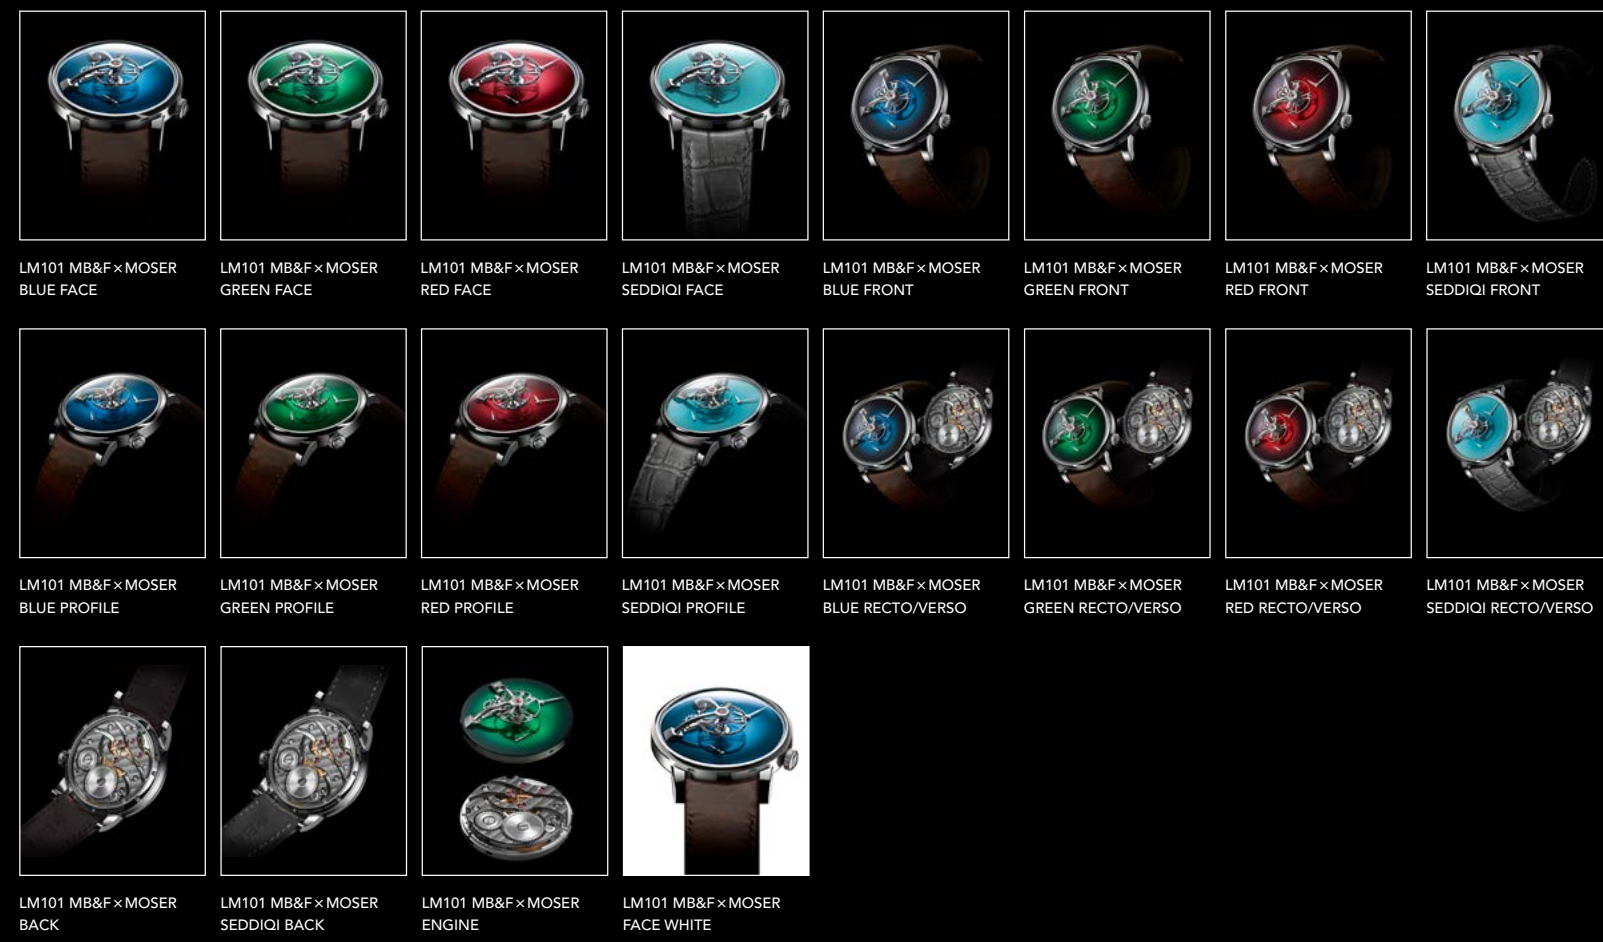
LM101 MB&F×MOSER BLUE FACE

LM101 MB&F×MOSER GREEN FACE

LM101 MB&F×MOSER RED FACE

LM101 MB&F×MOSER SEDDIQI FACE

LM101 MB&F×MOSER BLUE FRONT

LM101 MB&F×MOSER GREEN FRONT

LM101 MB&F×MOSER RED FRONT

LM101 MB&F×MOSER SEDDIQI FRONT

LM101 MB&F×MOSER BLUE PROFILE

LM101 MB&F×MOSER GREEN PROFILE

LM101 MB&F×MOSER RED PROFILE

LM101 MB&F×MOSER SEDDIQI PROFILE

LM101 MB&F×MOSER BLUE RECTO/VERSO

LM101 MB&F×MOSER GREEN RECTO/VERSO

LM101 MB&F×MOSER RED RECTO/VERSO

LM101 MB&F×MOSER SEDDIQI RECTO/VERSO

LM101 MB&F×MOSER BACK

LM101 MB&F×MOSER SEDDIQI BACK

LM101 MB&F×MOSER ENGINE

LM101 MB&F×MOSER FACE WHITE